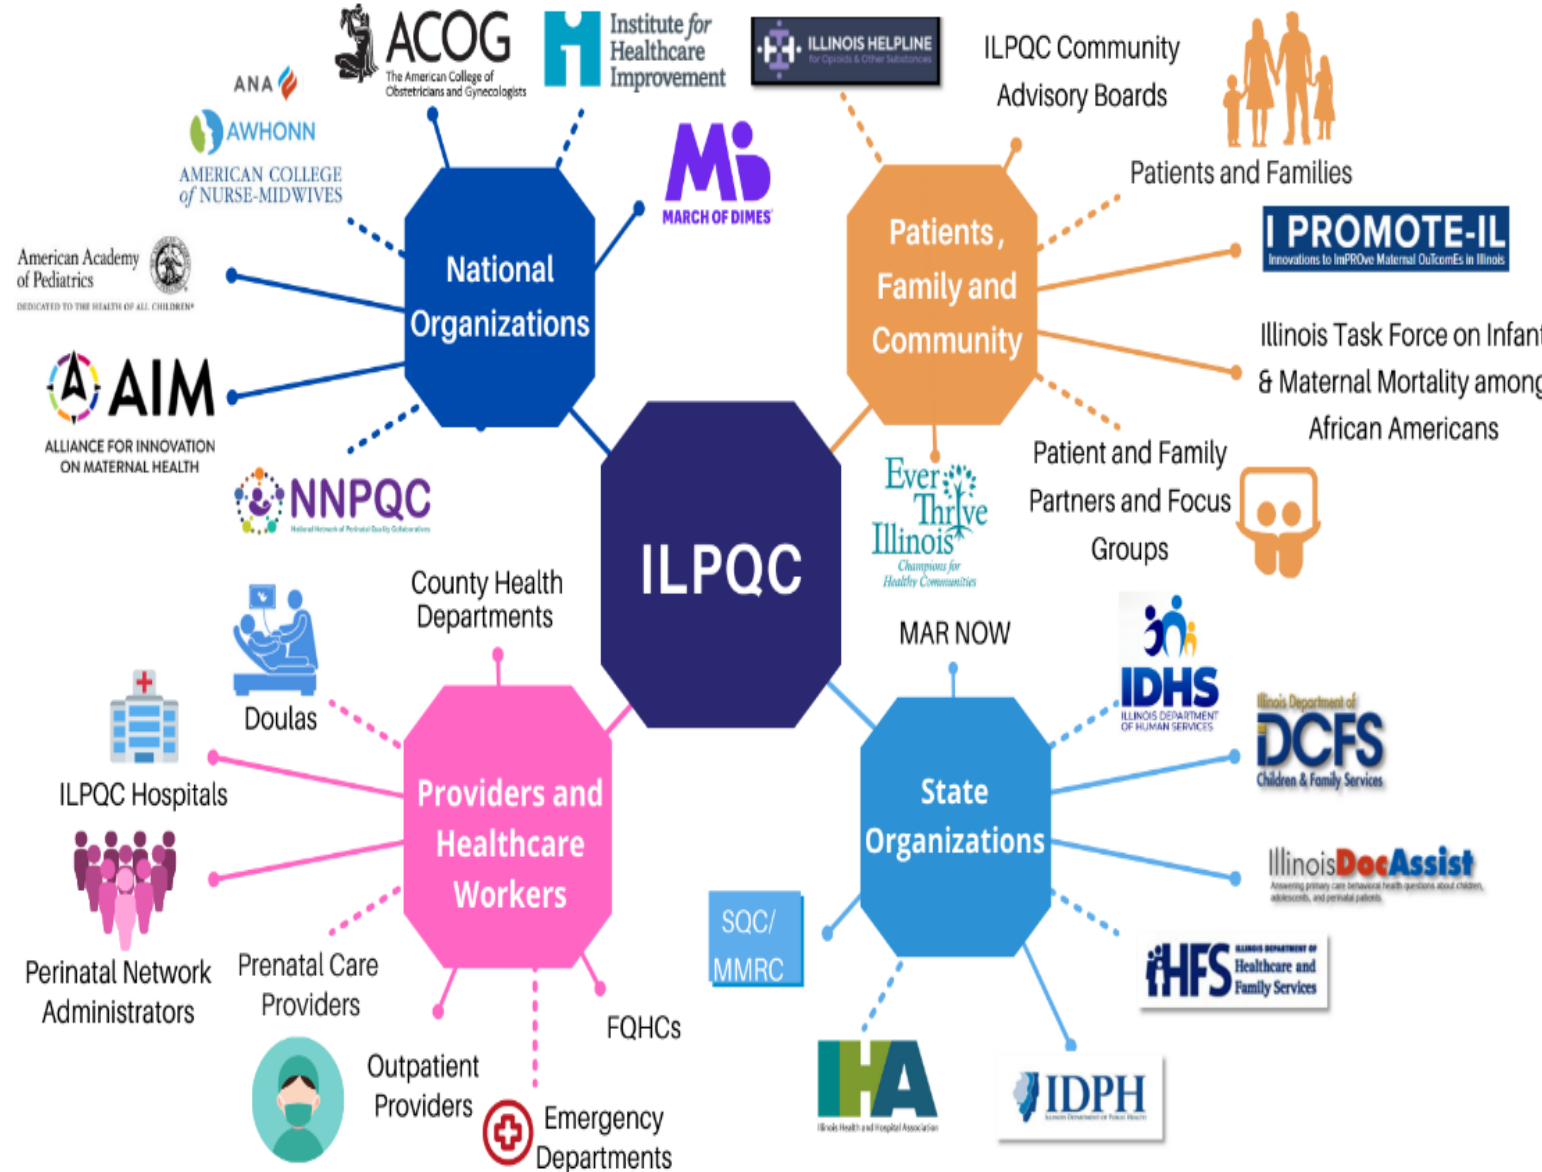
ACOG
The American College of Obstetricians and Gynecologists

Institute for Healthcare Improvement

ILLINOIS HELPLINE
for Opioids & Other Substances

ILPQC Community Advisory Boards

ANA

AWHONN

AMERICAN COLLEGE of NURSE-MIDWIVES

MARCH OF DIMES

Patients and Families

National Organizations

Patients, Family and Community

I PROMOTE-IL
Innovations to ImPROve Maternal OutcomEs in Illinois

American Academy of Pediatrics
DEDICATED TO THE HEALTH OF ALL CHILDREN

Illinois Task Force on Infant & Maternal Mortality among African Americans

AIM
ALLIANCE FOR INNOVATION ON MATERNAL HEALTH

NNPQC
National Network of Perinatal Quality Collaboratives

EverThrive Illinois
Champions for Healthy Communities

Patient and Family Partners and Focus Groups

ILPQC

County Health Departments

MAR NOW

IDHS
ILLINOIS DEPARTMENT OF HUMAN SERVICES

Doulas

Illinois Department of DCFS
Children & Family Services

ILPQC Hospitals

Providers and Healthcare Workers

State Organizations

IllinoisDocAssist
Answering primary care behavioral health questions about children, adolescents, and perinatal patients

SQC/ MMRC

Perinatal Network Administrators

Prenatal Care Providers

HFS
ILLINOIS DEPARTMENT OF Healthcare and Family Services

FQHCs

Outpatient Providers

Emergency Departments

IHA
Illinois Health and Hospital Association

IDPH
ILLINOIS DEPARTMENT OF PUBLIC HEALTH